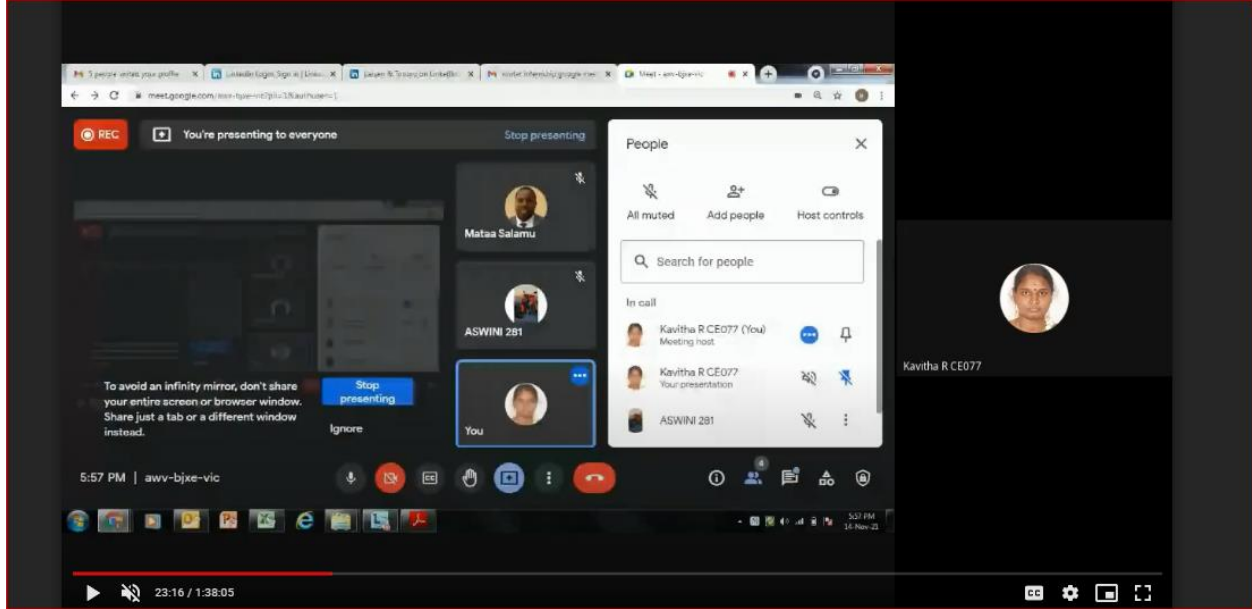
5 people viewed your profile | LinkedIn Login, Sign in | Jaiyes N Tiwari on LinkedIn | Meet - awv-bjxe-vic

meet.google.com/awv-bjxe-vic?pli=1&authuser=1

REC

You're presenting to everyone

Stop presenting

Mataa Salamu

ASWINI 281

You

To avoid an infinity mirror, don't share your entire screen or browser window. Share just a tab or a different window instead.

Stop presenting

Ignore

People

All muted

Add people

Host controls

Search for people

In call

Kavitha R CE077 (You)
Meeting host

Kavitha R CE077
Your presentation

ASWINI 281

5:57 PM | awv-bjxe-vic

4

5:57 PM
14-Nov-21

Kavitha R CE077

23:16 / 1:38:05